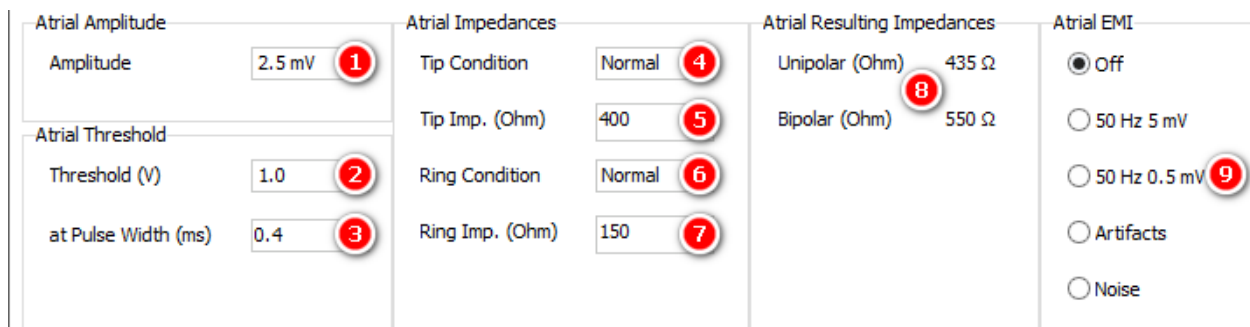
Atrial Amplitude
Amplitude 2.5 mV 1

Atrial Threshold
Threshold (V) 1.0 2
at Pulse Width (ms) 0.4 3

Atrial Impedances
Tip Condition Normal 4
Tip Imp. (Ohm) 400 5
Ring Condition Normal 6
Ring Imp. (Ohm) 150 7

Atrial Resulting Impedances
Unipolar (Ohm) 435 Ω
8
Bipolar (Ohm) 550 Ω

Atrial EMI
Off
50 Hz 5 mV
50 Hz 0.5 mV 9
Artifacts
Noise